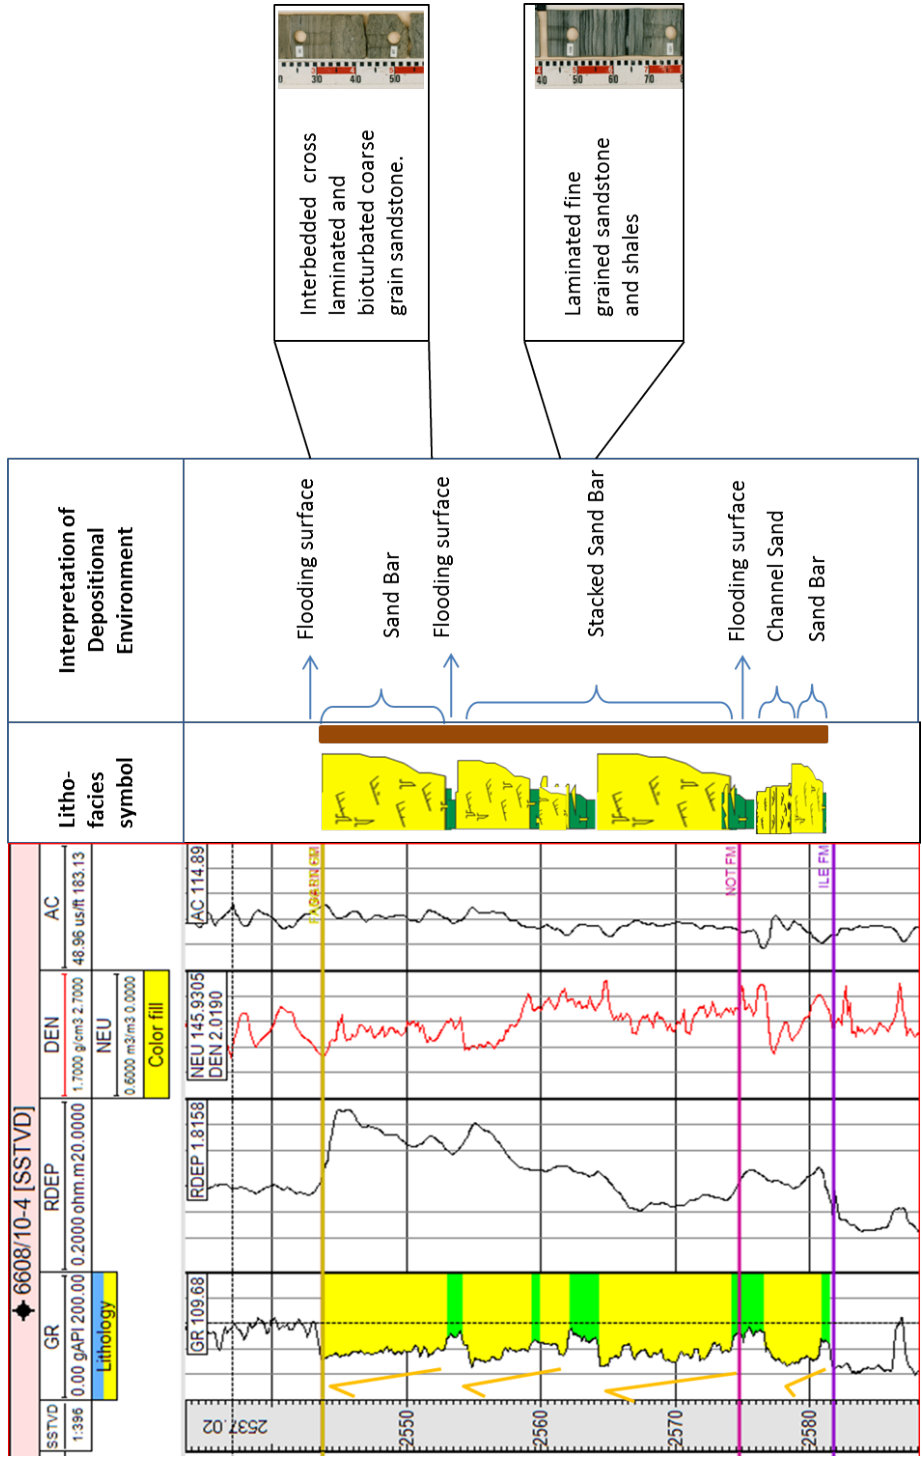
Interbedded cross laminated and bioturbated coarse grain sandstone.

Laminated fine grained sandstone and shales

Interpretation of Depositional Environment

Flooding surface

Sand Bar

Flooding surface

Stacked Sand Bar

Flooding surface

Channel Sand

Sand Bar

Litho-facies symbol

6608/10-4 [SSTVD]

SSTVD 1:396

GR 0.00 gAPI 200.00

Lithology

RDEP 0.2000 ohm.m 20.0000

DEN 1.7000 g/cm3 2.7000

NEU 0.6000 m3/m3 0.0000

Color fill

AC 48.96 us/ft 183.13

GR 109.68

RDEP 1.8158

NEU 145.9305
DEN 2.0190

AC 114.89

FAGARNEN

NOT FM

ILE FM

2537.02

2550

2560

2570

2580